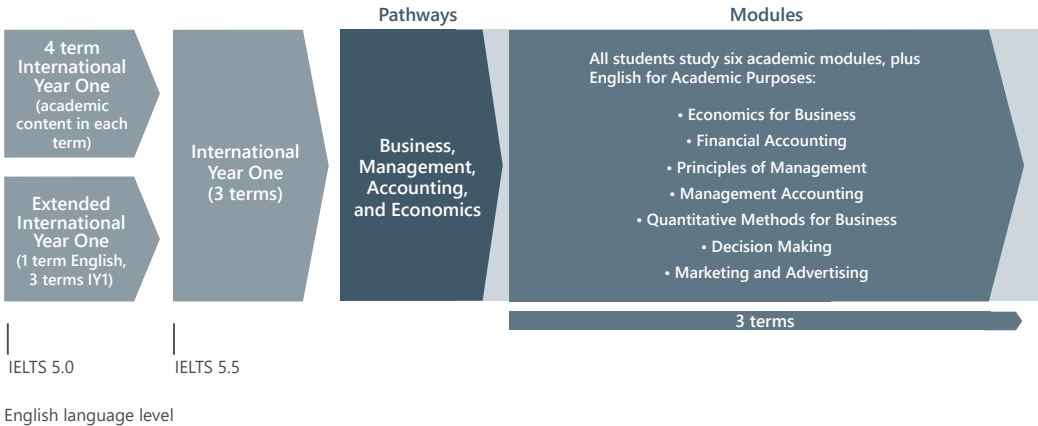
Pathways

Modules

4 term International Year One (academic content in each term)

Extended International Year One (1 term English, 3 terms IY1)

International Year One (3 terms)

Business, Management, Accounting, and Economics

All students study six academic modules, plus English for Academic Purposes:

• Economics for Business
• Financial Accounting
• Principles of Management
• Management Accounting
• Quantitative Methods for Business
• Decision Making
• Marketing and Advertising

3 terms

IELTS 5.0

IELTS 5.5

English language level